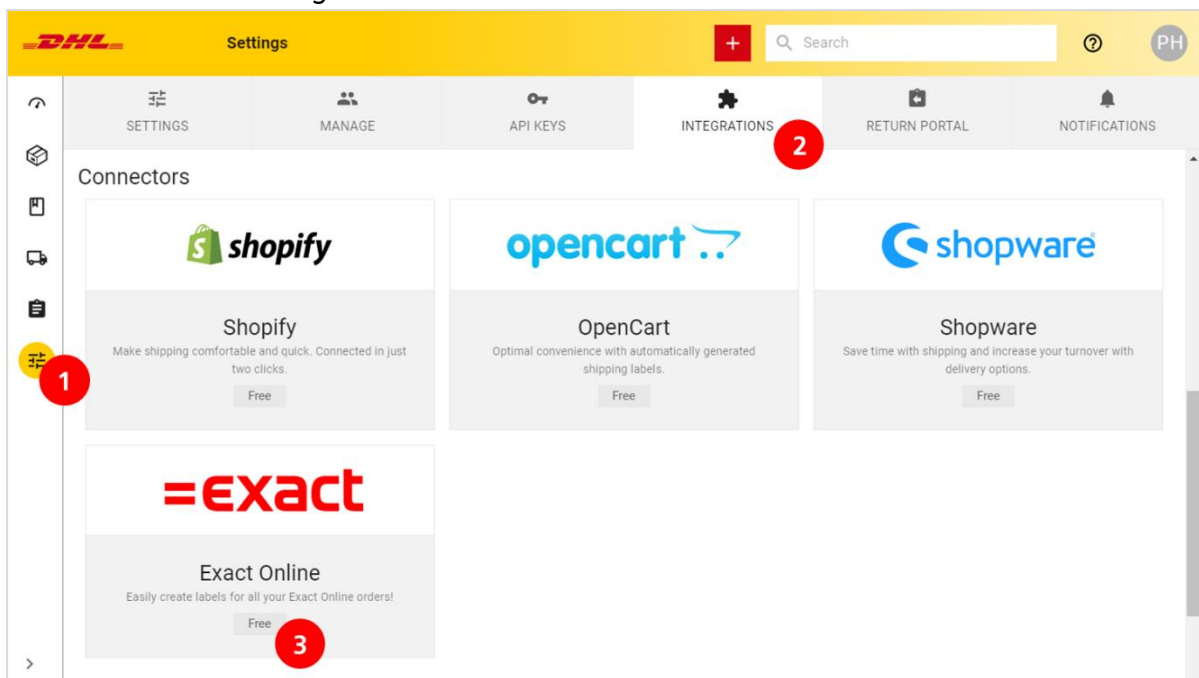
DHL Settings + Search PH

SETTINGS MANAGE API KEYS INTEGRATIONS RETURN PORTAL NOTIFICATIONS

2

Connectors

shopify

Shopify
Make shipping comfortable and quick. Connected in just two clicks.
Free

opencart

OpenCart
Optimal convenience with automatically generated shipping labels.
Free

shopware

Shopware
Save time with shipping and increase your turnover with delivery options.
Free

1

=exact

Exact Online
Easily create labels for all your Exact Online orders!
Free

3